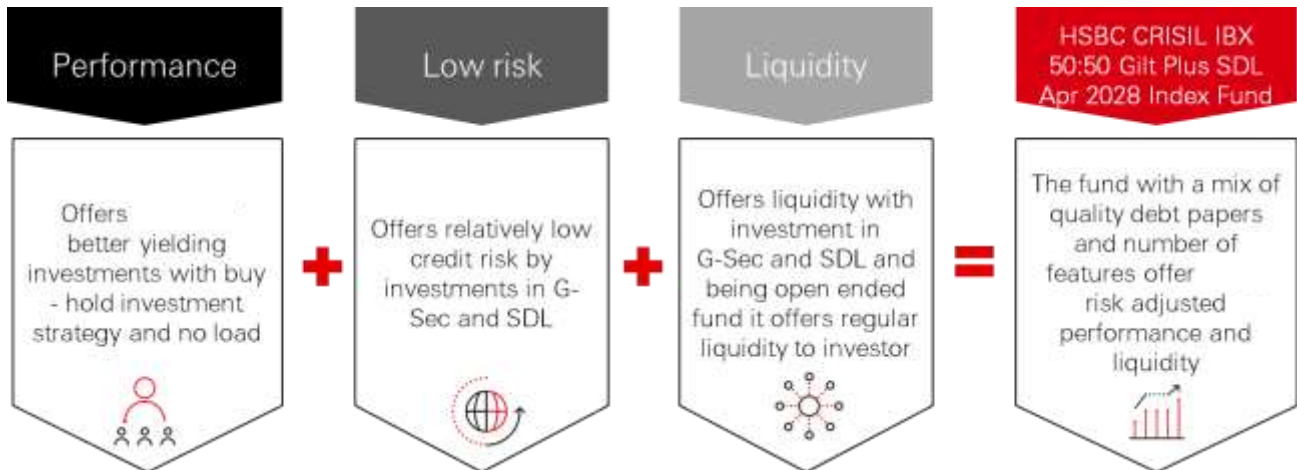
Performance

Offers better yielding investments with buy - hold investment strategy and no load

Low risk

Offers relatively low credit risk by investments in G-Sec and SDL

Liquidity

Offers liquidity with investment in G-Sec and SDL and being open ended fund it offers regular liquidity to investor

HSBC CRISIL IBX 50:50 Gilt Plus SDL Apr 2028 Index Fund

The fund with a mix of quality debt papers and number of features offer risk adjusted performance and liquidity